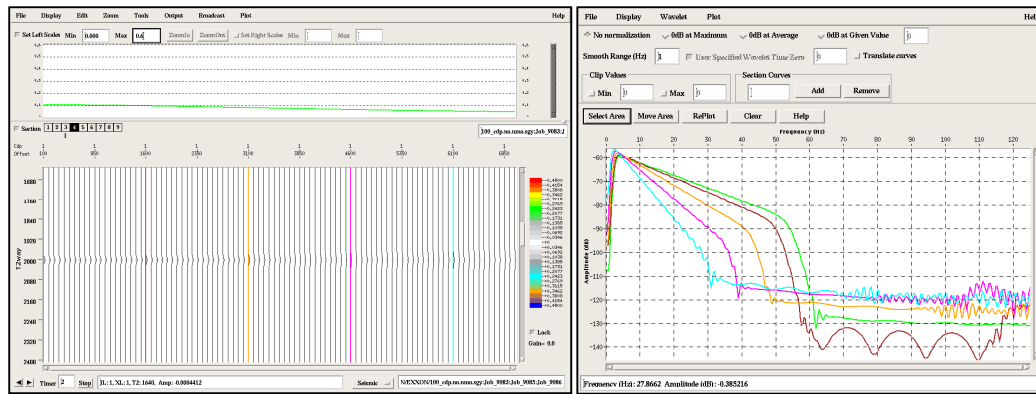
File Display Edit Zoom Tools Output Broadcast Plot Help

Set Left Scales Min 0.000 Max 0.6 ZoomIn ZoomOut Set Right Scales Min Max

Section 1 2 3 4 5 6 7 8 9

100_cdp.no.nmo.sgy:Job_9083:J

Cdp
Offset 100 850 1600 2350 3100 3850 4600 5350 6100 6850

1680
1760
1840
1920
2000
2080
2160
2240
2320
2400

T2wey

Lock
Gain= 0.0

Timer 2 Step IL: 1, XL: 1, T2: 1640, Amp: -0.0004412

Seismic

N/EXXON/100_cdp.no.nmo.sgy:Job_9083:Job_9085:Job_9086

File Display Wavelet Plot Help

No normalization 0dB at Maximum 0dB at Average 0dB at Given Value 0

Smooth Range (Hz) 1 User Specified Wavelet Time Zero 0 Translate curves

Clip Values
Min 0 Max 0

Section Curves
Add Remove

Select Area Move Area RePlot Clear Help

Frequency (Hz)
0 10 20 30 40 50 60 70 80 90 100 110 120

-60
-70
-80
-90
-100
-110
-120
-130
-140

Amplitude (dB)

Frequency (Hz): 27.8662 Amplitude (dB): -0.385216